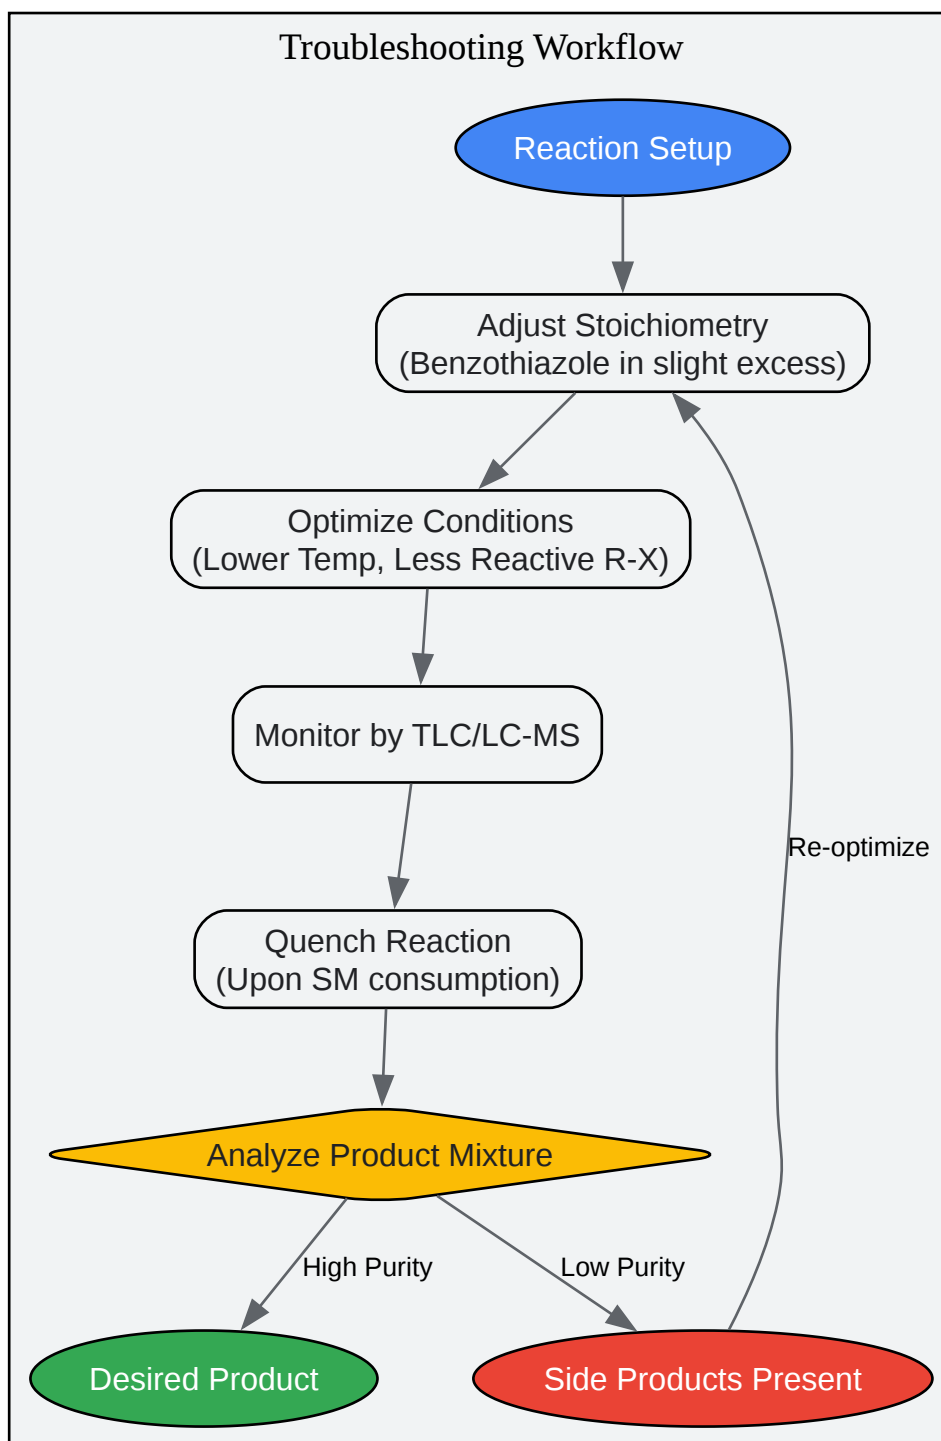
Troubleshooting Workflow

Reaction Setup

Adjust Stoichiometry
(Benzothiazole in slight excess)

Optimize Conditions
(Lower Temp, Less Reactive R-X)

Monitor by TLC/LC-MS

Quench Reaction
(Upon SM consumption)

Analyze Product Mixture

High Purity

Low Purity

Re-optimize

Desired Product

Side Products Present